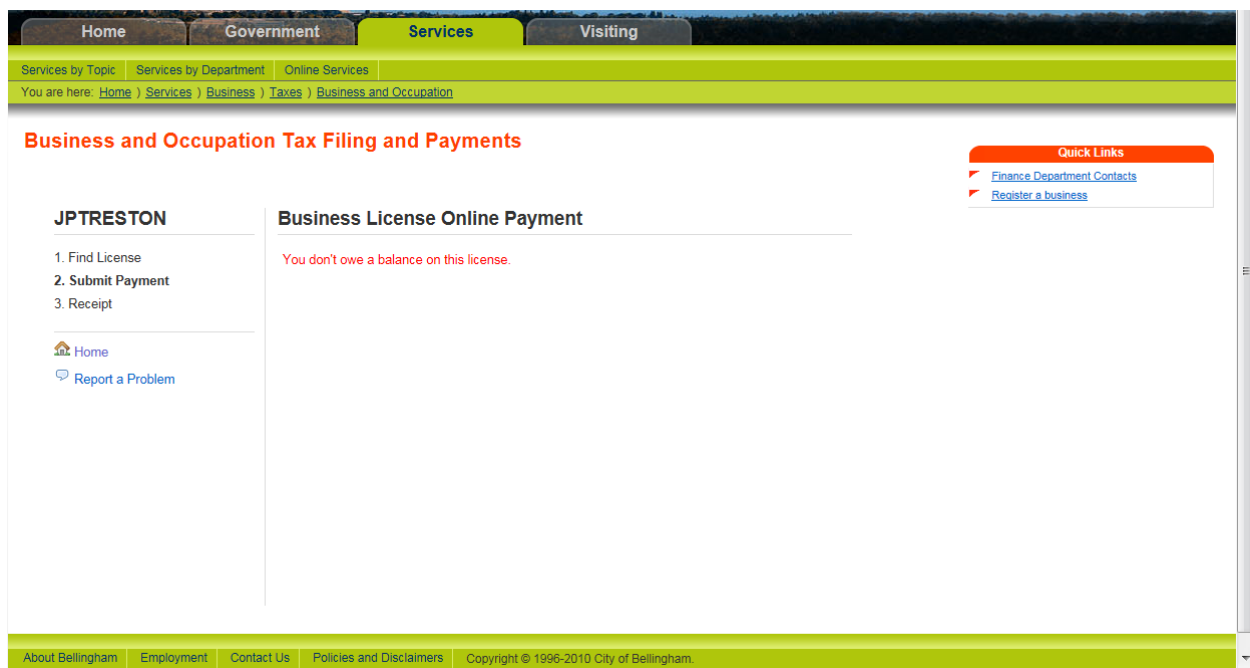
Home Government Services Visiting

Services by Topic | Services by Department | Online Services

You are here: Home ⟩ Services ⟩ Business ⟩ Taxes ⟩ Business and Occupation

Business and Occupation Tax Filing and Payments

Quick Links
Finance Department Contacts
Register a business

JPTRESTON

1. Find License
2. Submit Payment
3. Receipt

Home
Report a Problem

Business License Online Payment

You don't owe a balance on this license.

About Bellingham | Employment | Contact Us | Policies and Disclaimers | Copyright © 1996-2010 City of Bellingham.